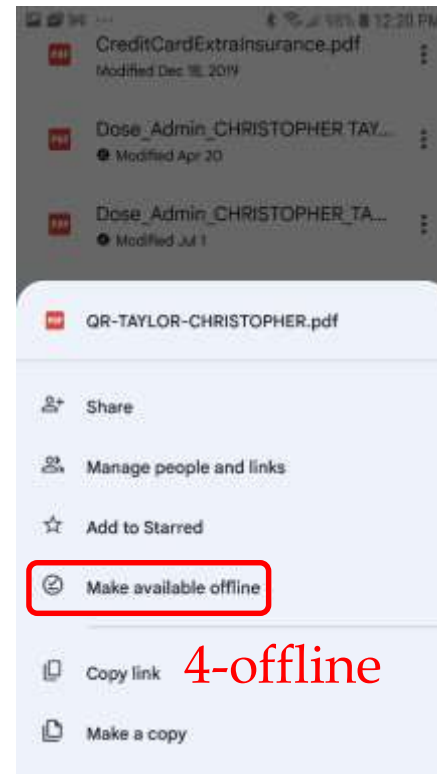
12:20 PM

PDF CreditCardExtraInsurance.pdf
Modified Dec 18, 2019

PDF Dose_Admin_CHRISTOPHER TAY...
Modified Apr 20

PDF Dose_Admin_CHRISTOPHER_TA...
Modified Jul 1

PDF QR-TAYLOR-CHRISTOPHER.pdf

Share

Manage people and links

Add to Starred

Make available offline

Copy link

4-offline

Make a copy